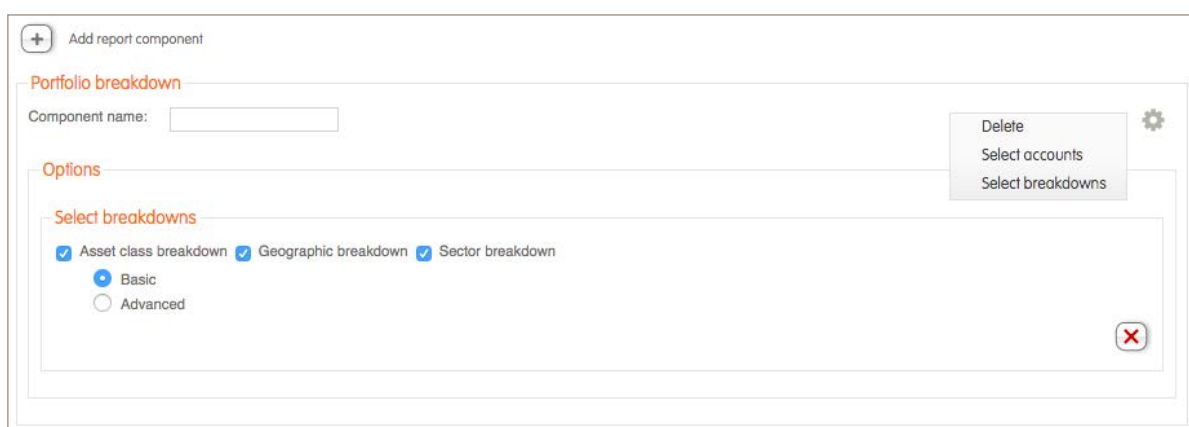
Add report component

Portfolio breakdown

Component name:

Delete
Select accounts
Select breakdowns

Options

Select breakdowns

Asset class breakdown Geographic breakdown Sector breakdown

Basic
Advanced